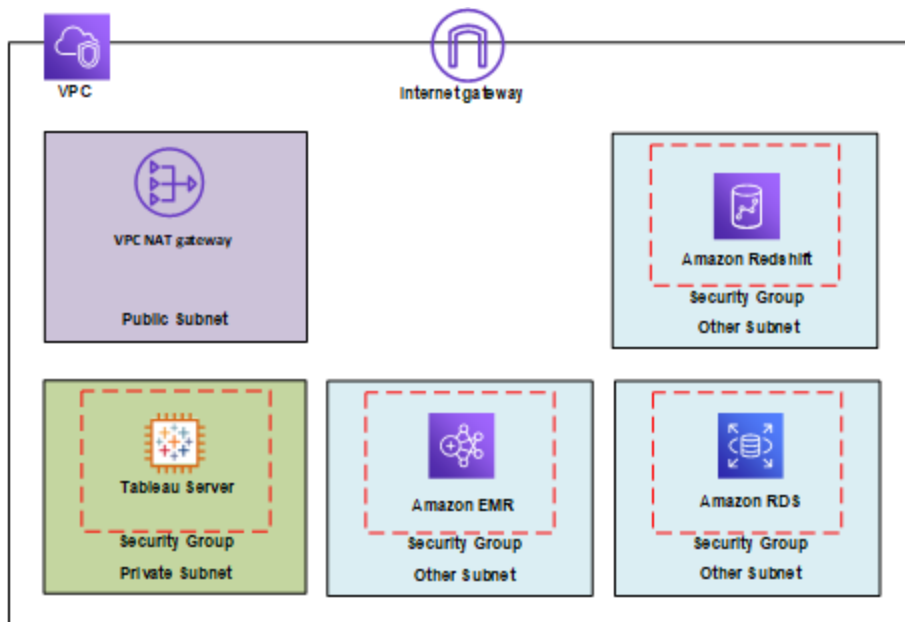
VPC

Internet gateway

VPC NAT gateway

Public Subnet

Amazon Redshift

Security Group

Other Subnet

Tableau Server

Security Group

Private Subnet

Amazon EMR

Security Group

Other Subnet

Amazon RDS

Security Group

Other Subnet